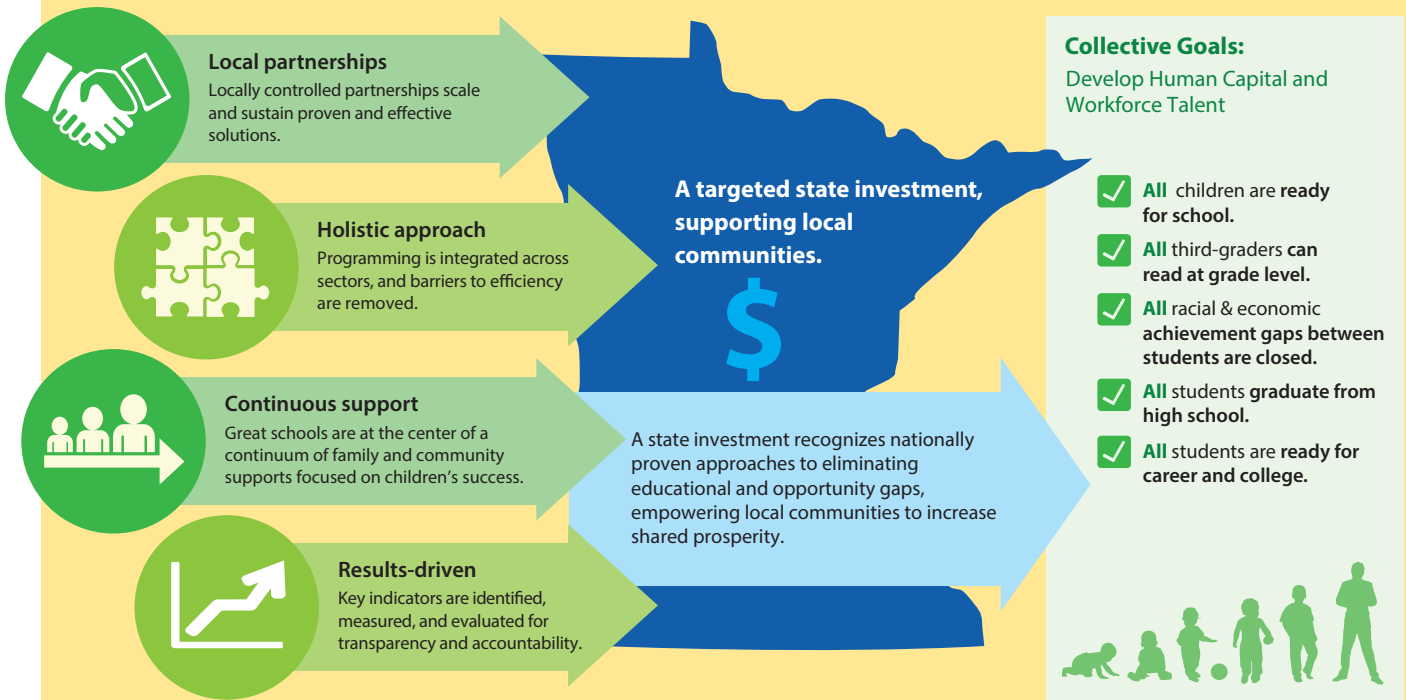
**Local partnerships**
Locally controlled partnerships scale and sustain proven and effective solutions.

**Holistic approach**
Programming is integrated across sectors, and barriers to efficiency are removed.

**Continuous support**
Great schools are at the center of a continuum of family and community supports focused on children's success.

**Results-driven**
Key indicators are identified, measured, and evaluated for transparency and accountability.

**A targeted state investment, supporting local communities.**

$

A state investment recognizes nationally proven approaches to eliminating educational and opportunity gaps, empowering local communities to increase shared prosperity.

**Collective Goals:**
Develop Human Capital and Workforce Talent

**All** children are **ready for school.**

**All** third-graders **can read at grade level.**

**All** racial & economic **achievement gaps between students are closed.**

**All** students **graduate from high school.**

**All** students are **ready for career and college.**